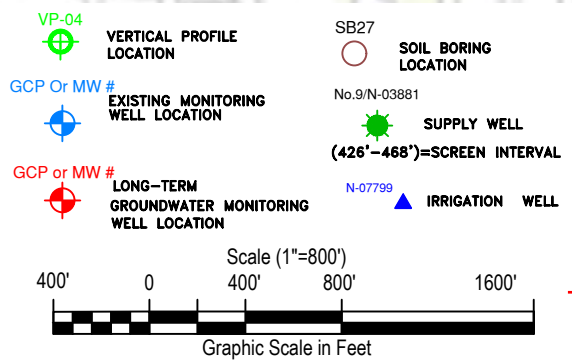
VP-04
VERTICAL PROFILE LOCATION

GCP Or MW #
EXISTING MONITORING WELL LOCATION

GCP or MW #
LONG-TERM GROUNDWATER MONITORING WELL LOCATION

SB27
SOIL BORING LOCATION

No.9/N-03881
SUPPLY WELL
(426'-468')=SCREEN INTERVAL

N-07799
IRRIGATION WELL

Scale (1"=800')
400' 0 400' 800' 1600'
Graphic Scale in Feet